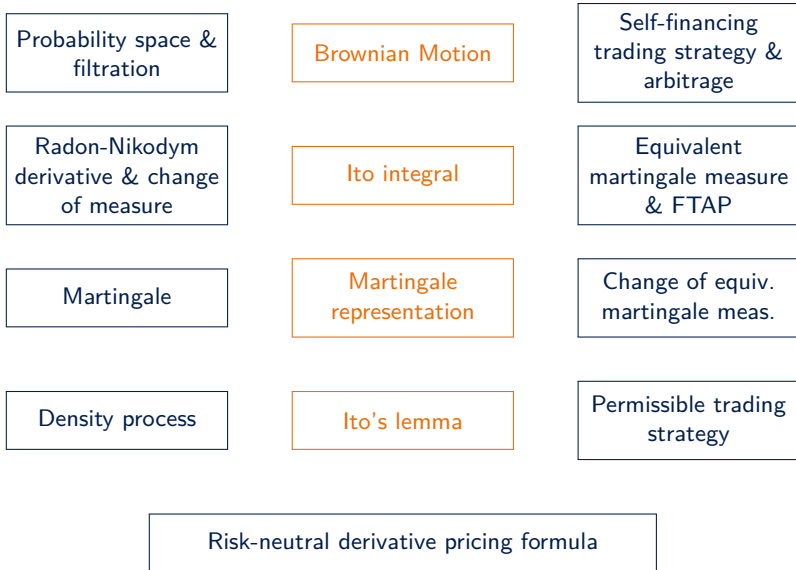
Probability space & filtration

Brownian Motion

Self-financing trading strategy & arbitrage

Radon-Nikodym derivative & change of measure

Ito integral

Equivalent martingale measure & FTAP

Martingale

Martingale representation

Change of equiv. martingale meas.

Density process

Ito's lemma

Permissible trading strategy

Risk-neutral derivative pricing formula